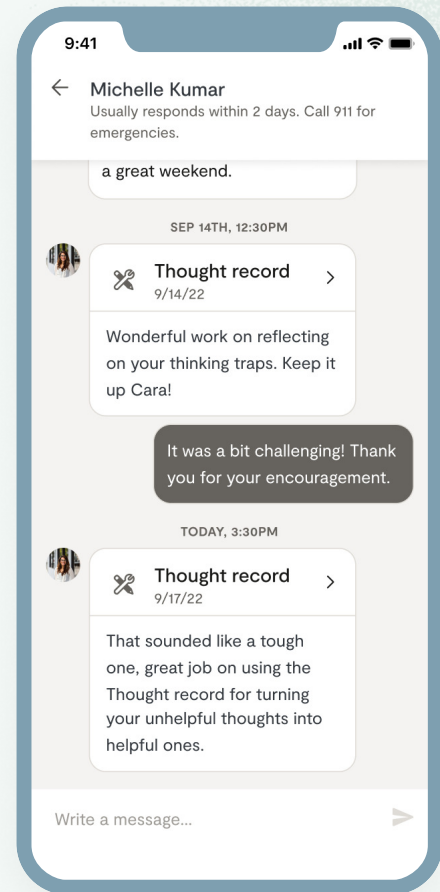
9:41

←

Michelle Kumar

Usually responds within 2 days. Call 911 for emergencies.

a great weekend.

SEP 14TH, 12:30PM

Thought record
9/14/22
>

Wonderful work on reflecting on your thinking traps. Keep it up Cara!

It was a bit challenging! Thank you for your encouragement.

TODAY, 3:30PM

Thought record
9/17/22
>

That sounded like a tough one, great job on using the Thought record for turning your unhelpful thoughts into helpful ones.

Write a message...